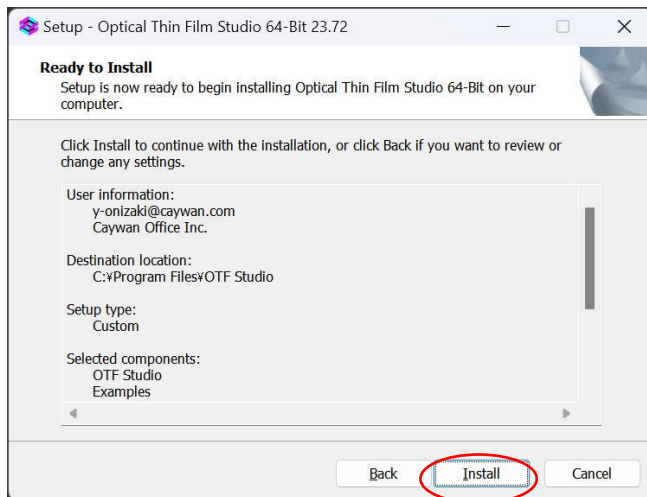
Setup - Optical Thin Film Studio 64-Bit 23.72

Ready to Install
Setup is now ready to begin installing Optical Thin Film Studio 64-Bit on your computer.

Click Install to continue with the installation, or click Back if you want to review or change any settings.

User information:
y-onizaki@caywan.com
Caywan Office Inc.

Destination location:
C:¥Program Files¥OTF Studio

Setup type:
Custom

Selected components:
OTF Studio
Examples

Back
Install
Cancel